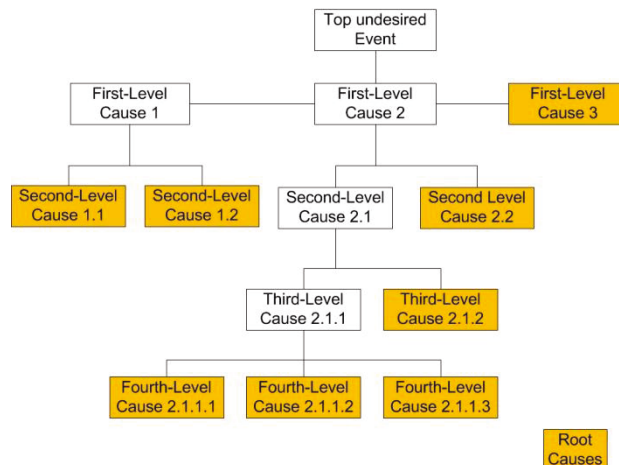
Top undesired Event

First-Level Cause 1

First-Level Cause 2

First-Level Cause 3

Second-Level Cause 1.1

Second-Level Cause 1.2

Second-Level Cause 2.1

Second Level Cause 2.2

Third-Level Cause 2.1.1

Third-Level Cause 2.1.2

Fourth-Level Cause 2.1.1.1

Fourth-Level Cause 2.1.1.2

Fourth-Level Cause 2.1.1.3

Root Causes